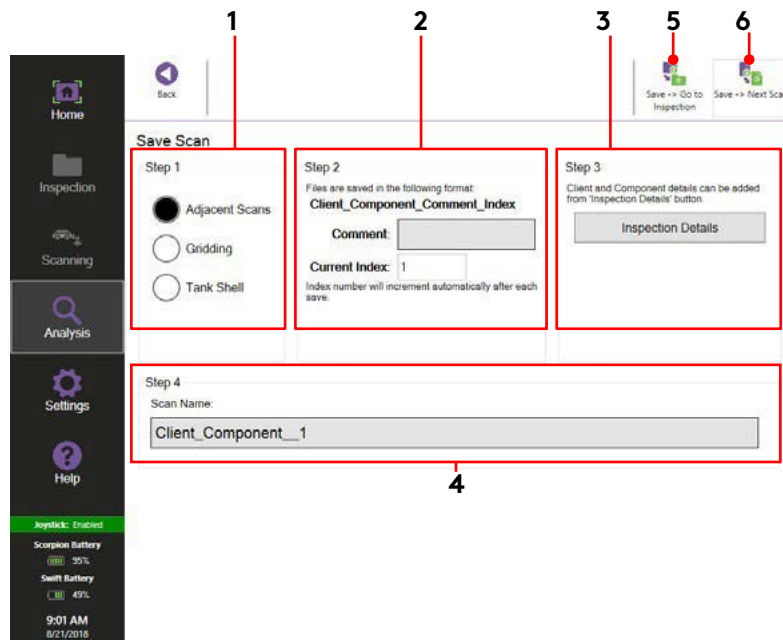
1 2 3 5 6

Home

Inspection

Scanning

Analysis

Settings

Help

Joystick: Enabled

Scorpion Battery

95%

Swift Battery

49%

9:01 AM
8/21/2018

Back

Save -> Go to Inspection

Save -> Next Sca

Save Scan

Step 1

Adjacent Scans

Gridding

Tank Shell

Step 2

Files are saved in the following format:

Client_Component_Comment_Index

Comment:

Current Index: 1

Index number will increment automatically after each save.

Step 3

Client and Component details can be added from 'Inspection Details' button.

Inspection Details

Step 4

Scan Name:

Client_Component__1

4